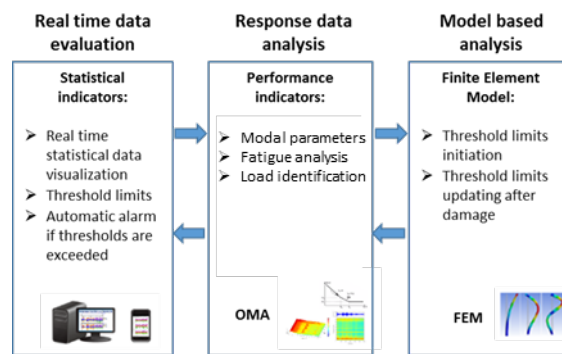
Real time data evaluation

Statistical indicators:

➢ Real time statistical data visualization
➢ Threshold limits
➢ Automatic alarm if thresholds are exceeded

Response data analysis

Performance indicators:

➢ Modal parameters
➢ Fatigue analysis
➢ Load identification

OMA

Model based analysis

Finite Element Model:

➢ Threshold limits initiation
➢ Threshold limits updating after damage

FEM